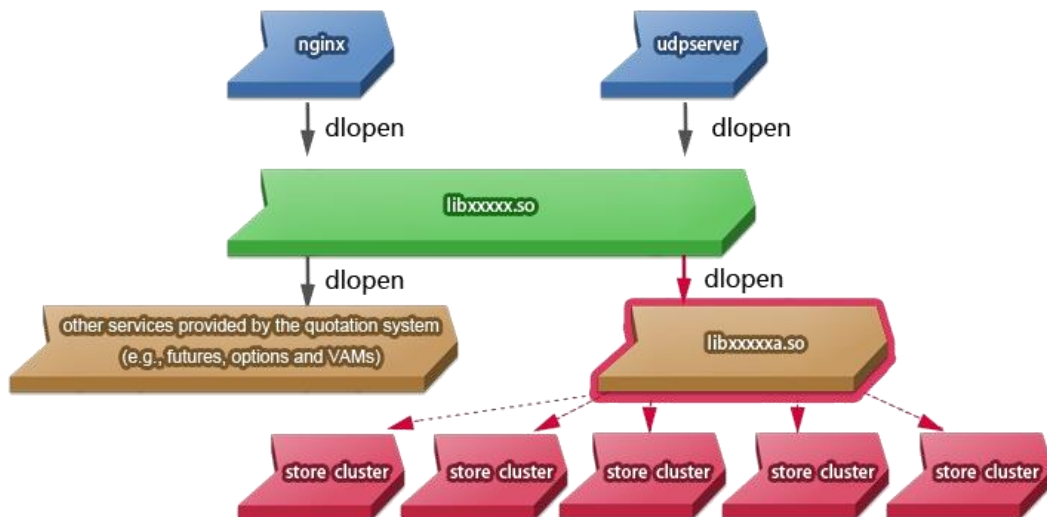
nginx

udpserver

dlopen

dlopen

libxxxxx.so

dlopen

dlopen

other services provided by the quotation system (e.g., futures, options and VAMs)

libxxxxxa.so

store cluster

store cluster

store cluster

store cluster

store cluster